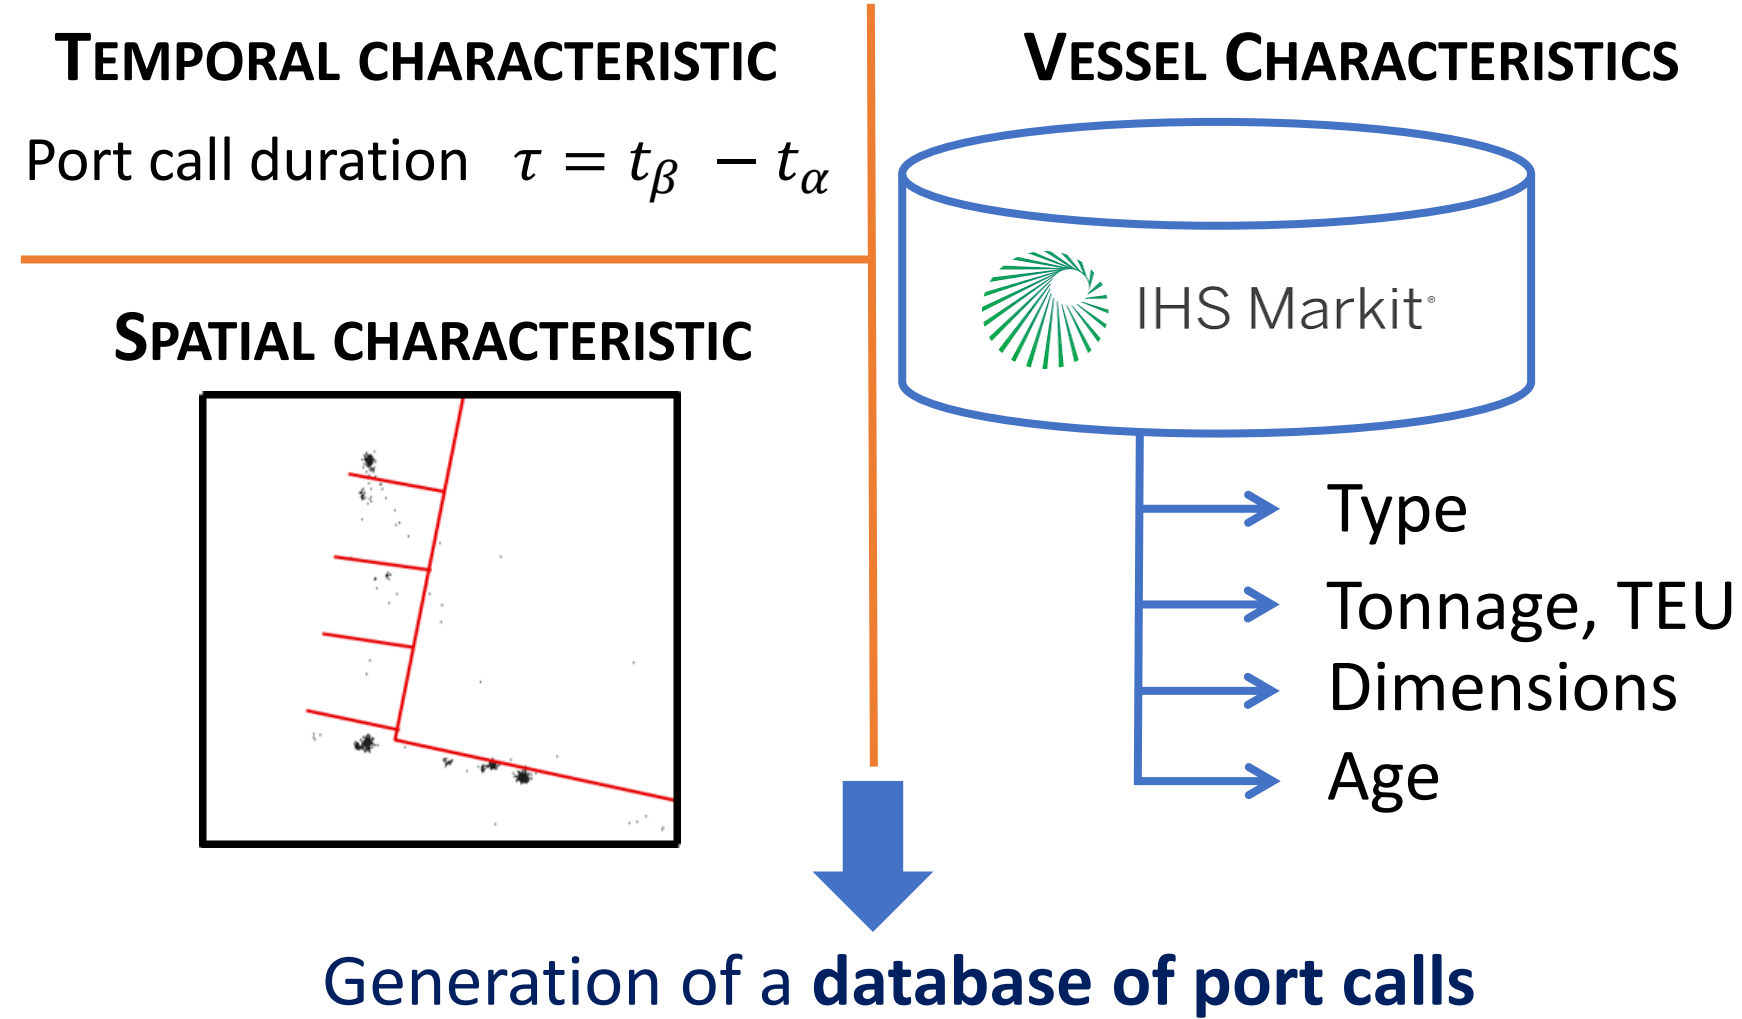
TEMPORAL CHARACTERISTIC

Port call duration $\tau = t_\beta - t_\alpha$

VESSEL CHARACTERISTICS

IHS Markit

SPATIAL CHARACTERISTIC

Type

Tonnage, TEU

Dimensions

Age

Generation of a **database of port calls**